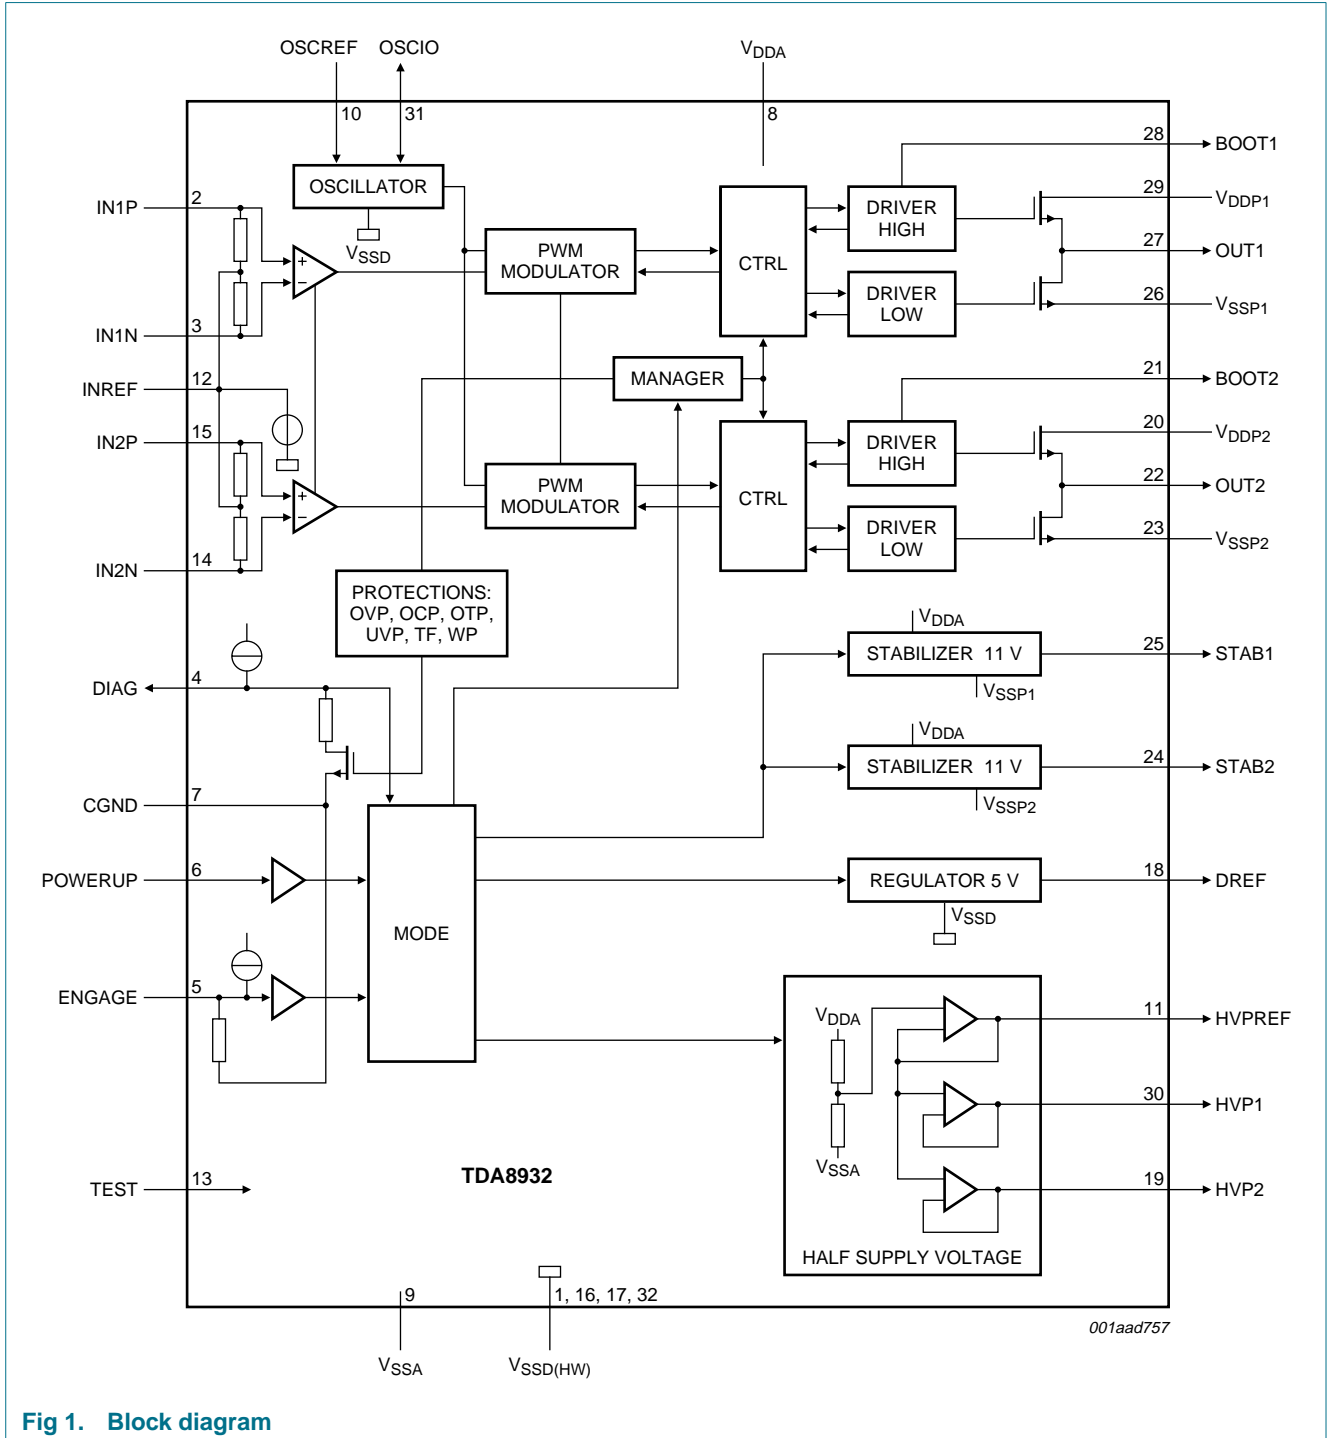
OSCREF OSCIO
10 31
$V_{DDA}$
8
OSCILLATOR
$V_{SSD}$
PWM MODULATOR
CTRL
DRIVER HIGH
DRIVER LOW
28 BOOT1
29 $V_{DDP1}$
27 OUT1
26 $V_{SSP1}$
IN1P 2
IN1N 3
INREF 12
IN2P 15
IN2N 14
MANAGER
21 BOOT2
PWM MODULATOR
CTRL
DRIVER HIGH
DRIVER LOW
20 $V_{DDP2}$
22 OUT2
23 $V_{SSP2}$
PROTECTIONS: OVP, OCP, OTP, UVP, TF, WP
$V_{DDA}$
STABILIZER 11 V
$V_{SSP1}$
25 STAB1
$V_{DDA}$
STABILIZER 11 V
$V_{SSP2}$
24 STAB2
DIAG 4
CGND 7
POWERUP 6
MODE
REGULATOR 5 V
$V_{SSD}$
18 DREF
ENGAGE 5
$V_{DDA}$
$V_{SSA}$
11 HVPREF
30 HVP1
19 HVP2
HALF SUPPLY VOLTAGE
TEST 13
TDA8932
9
1, 16, 17, 32
$V_{SSA}$
$V_{SSD(HW)}$
001aad757
Fig 1. Block diagram